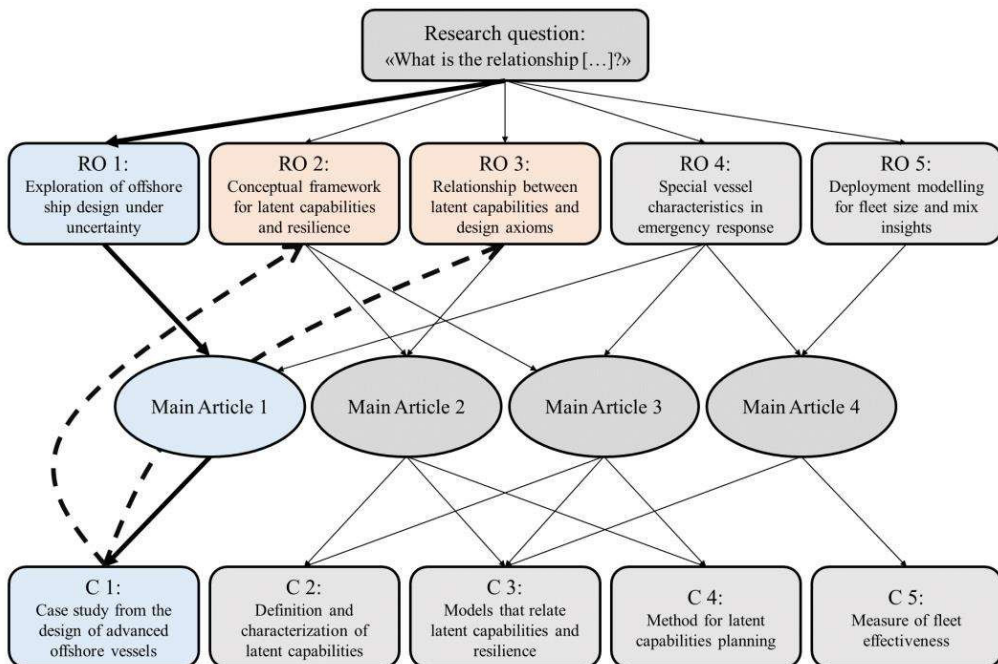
Research question:
«What is the relationship […]?»

RO 1:
Exploration of offshore ship design under uncertainty

RO 2:
Conceptual framework for latent capabilities and resilience

RO 3:
Relationship between latent capabilities and design axioms

RO 4:
Special vessel characteristics in emergency response

RO 5:
Deployment modelling for fleet size and mix insights

Main Article 1

Main Article 2

Main Article 3

Main Article 4

C 1:
Case study from the design of advanced offshore vessels

C 2:
Definition and characterization of latent capabilities

C 3:
Models that relate latent capabilities and resilience

C 4:
Method for latent capabilities planning

C 5:
Measure of fleet effectiveness